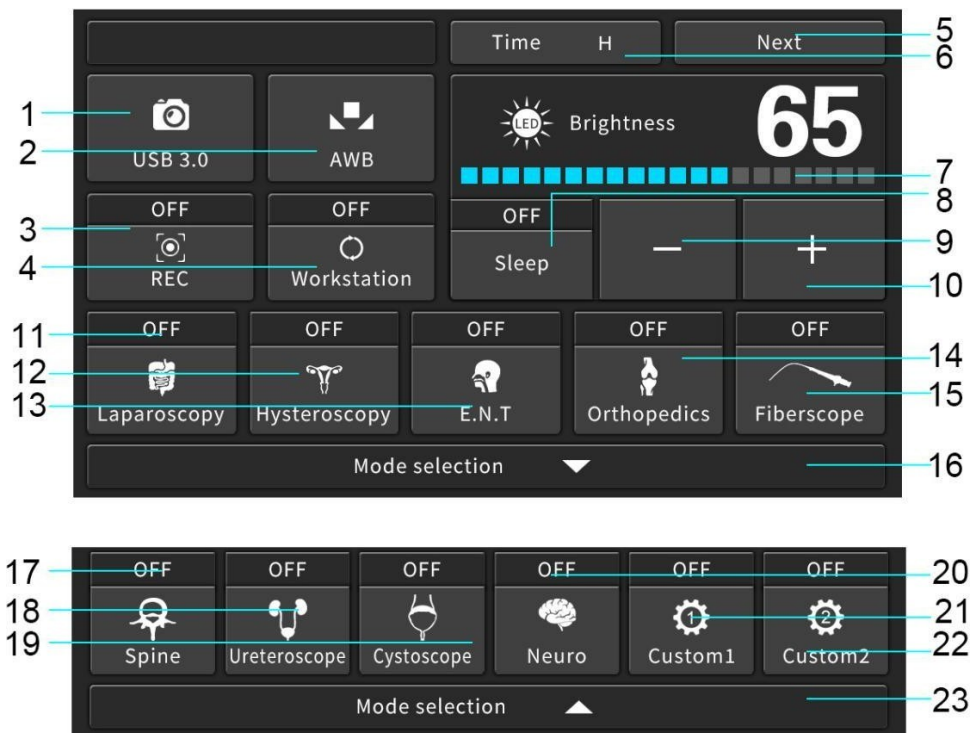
Time H
Next
5
6
1
2
USB 3.0
AWB
LED
Brightness
65
7
8
OFF
OFF
OFF
3
4
REC
Workstation
Sleep
–
+
9
10
11
OFF
OFF
OFF
OFF
OFF
12
13
14
15
Laparoscopy
Hysteroscopy
E.N.T
Orthopedics
Fiberscope
Mode selection
16

17
OFF
OFF
OFF
OFF
OFF
OFF
20
18
19
21
22
Spine
Ureteroscope
Cystoscope
Neuro
Custom1
Custom2
Mode selection
23